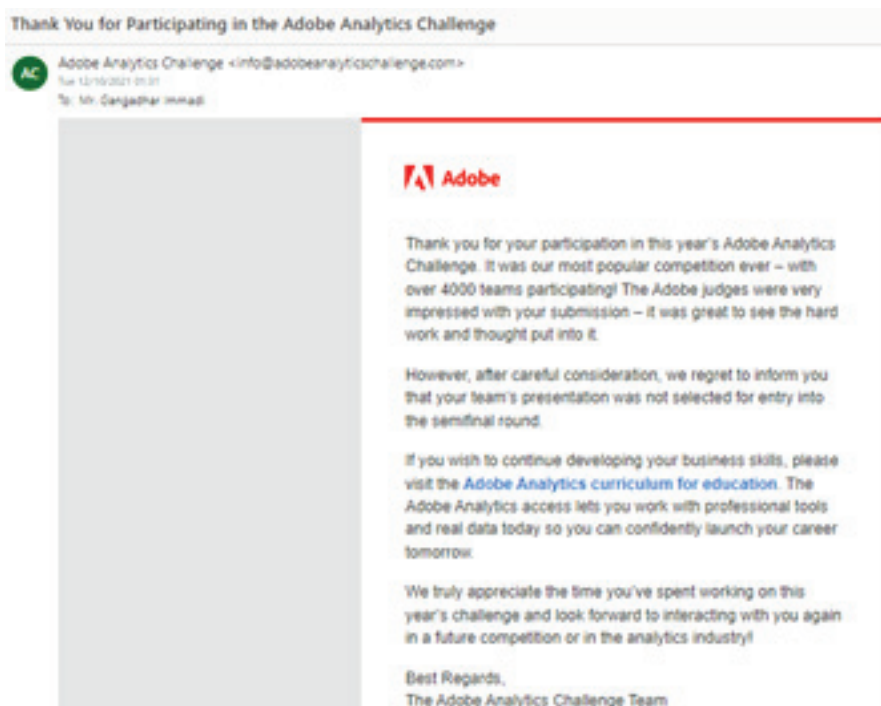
Thank You for Participating in the Adobe Analytics Challenge

AC

Adobe Analytics Challenge <info@adobeanalyticschallenge.com>
Tue 12/10/2021 01:31
To: Mr. Gangadhar Immadi

Adobe

Thank you for your participation in this year's Adobe Analytics Challenge. It was our most popular competition ever – with over 4000 teams participating! The Adobe judges were very impressed with your submission – it was great to see the hard work and thought put into it.

However, after careful consideration, we regret to inform you that your team's presentation was not selected for entry into the semifinal round.

If you wish to continue developing your business skills, please visit the Adobe Analytics curriculum for education. The Adobe Analytics access lets you work with professional tools and real data today so you can confidently launch your career tomorrow.

We truly appreciate the time you've spent working on this year's challenge and look forward to interacting with you again in a future competition or in the analytics industry!

Best Regards,
The Adobe Analytics Challenge Team